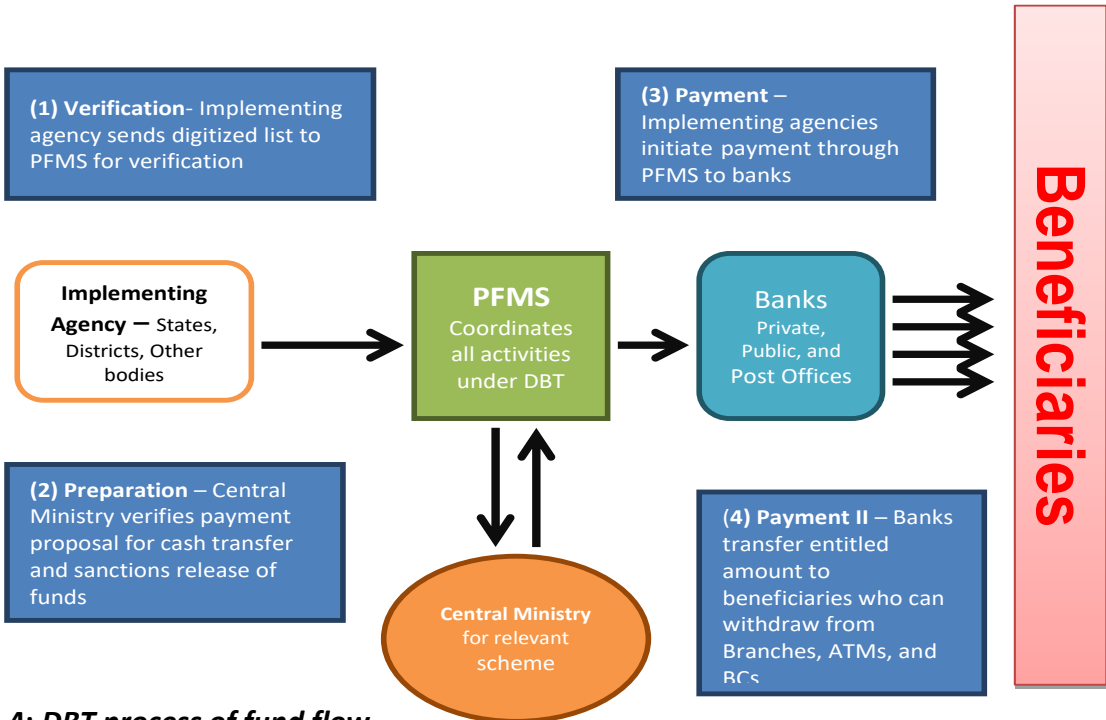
(1) Verification- Implementing agency sends digitized list to PFMS for verification

(3) Payment – Implementing agencies initiate payment through PFMS to banks

Beneficiaries

Implementing Agency – States, Districts, Other bodies

PFMS
Coordinates all activities under DBT

Banks
Private, Public, and Post Offices

(2) Preparation – Central Ministry verifies payment proposal for cash transfer and sanctions release of funds

(4) Payment II – Banks transfer entitled amount to beneficiaries who can withdraw from Branches, ATMs, and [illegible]

Central Ministry for relevant scheme

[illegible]4: DBT process of fund flow